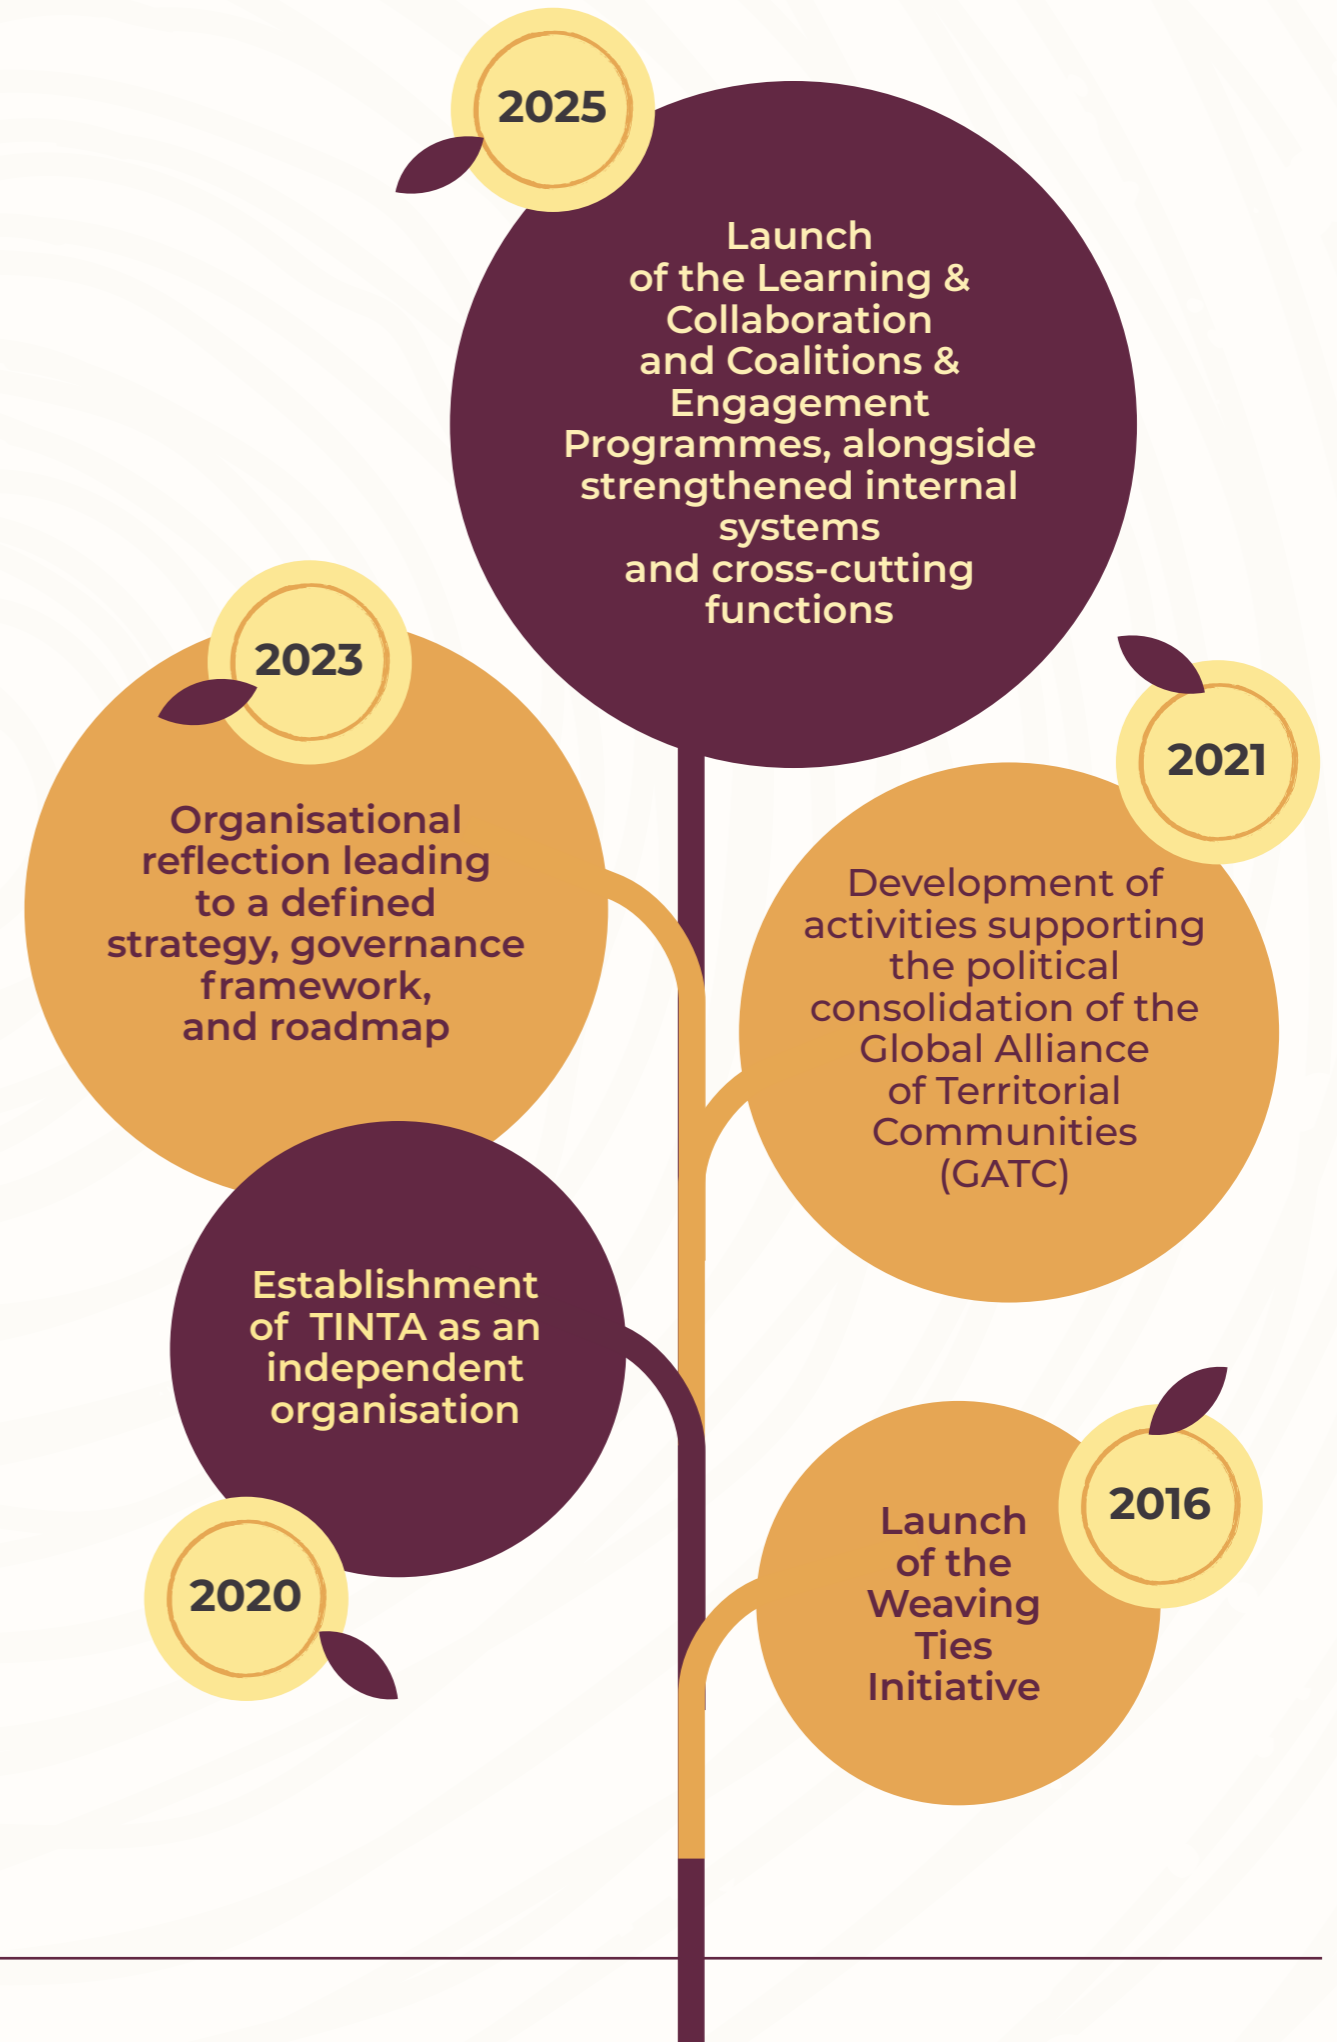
2025

Launch of the Learning & Collaboration and Coalitions & Engagement Programmes, alongside strengthened internal systems and cross-cutting functions

2023

Organisational reflection leading to a defined strategy, governance framework, and roadmap

2021

Development of activities supporting the political consolidation of the Global Alliance of Territorial Communities (GATC)

Establishment of TINTA as an independent organisation

2020

2016

Launch of the Weaving Ties Initiative